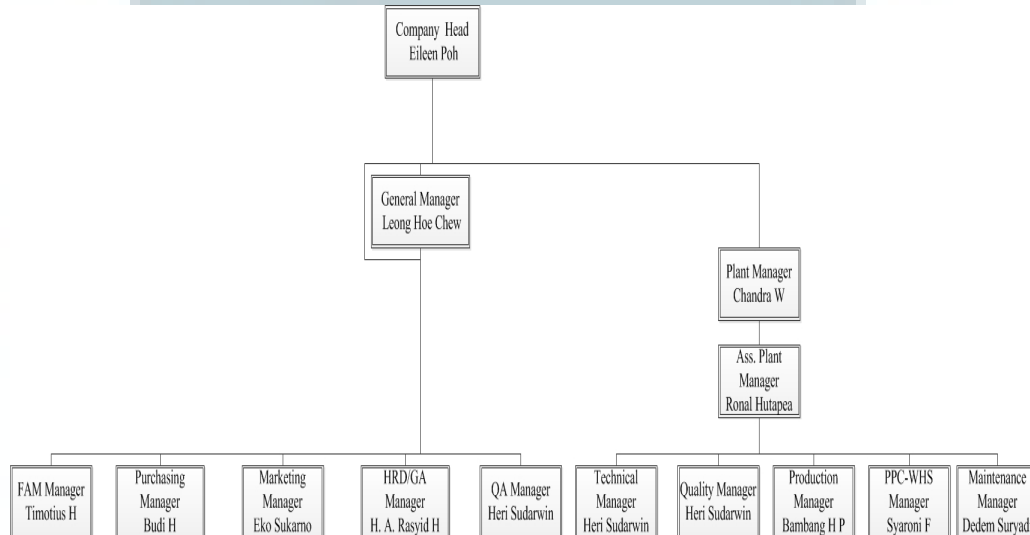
Company Head
Eileen Poh

General Manager
Leong Hoe Chew

Plant Manager
Chandra W

Ass. Plant Manager
Ronal Hutapea

FAM Manager
Timotius H

Purchasing Manager
Budi H

Marketing Manager
Eko Sukarno

HRD/GA Manager
H. A. Rasyid H

QA Manager
Heri Sudarwin

Technical Manager
Heri Sudarwin

Quality Manager
Heri Sudarwin

Production Manager
Bambang H P

PPC-WHS Manager
Syaroni F

Maintenance Manager
Dedem Suryad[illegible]